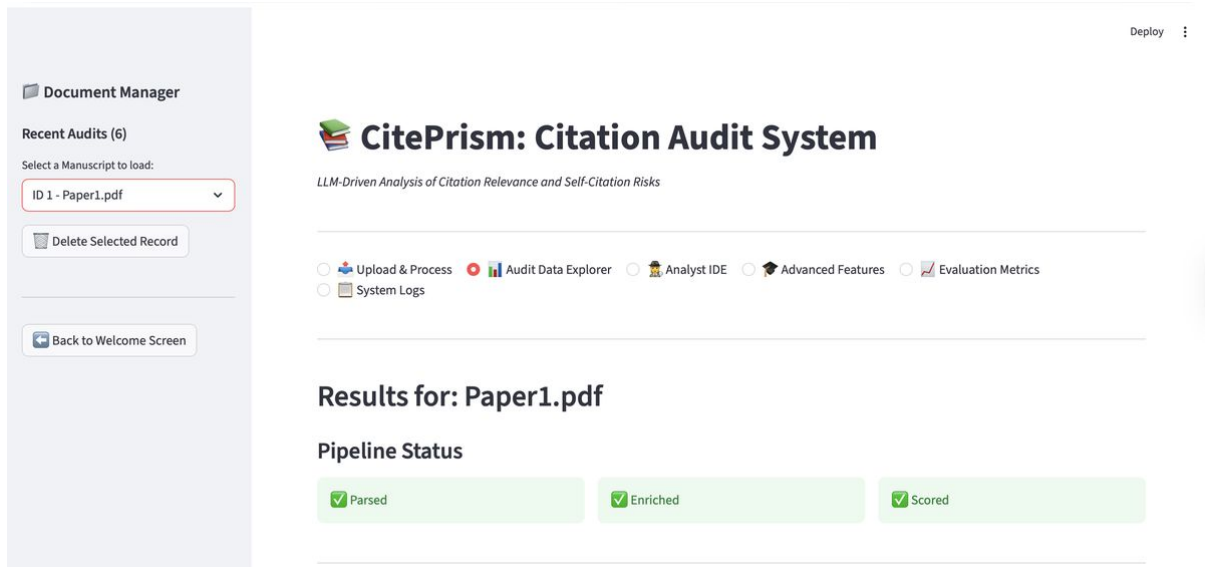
Document Manager

Recent Audits (6)

Select a Manuscript to load:

ID 1 - Paper1.pdf

Delete Selected Record

Back to Welcome Screen

Deploy

CitePrism: Citation Audit System

LLM-Driven Analysis of Citation Relevance and Self-Citation Risks

Upload & Process
Audit Data Explorer
Analyst IDE
Advanced Features
Evaluation Metrics
System Logs

Results for: Paper1.pdf

Pipeline Status

Parsed

Enriched

Scored